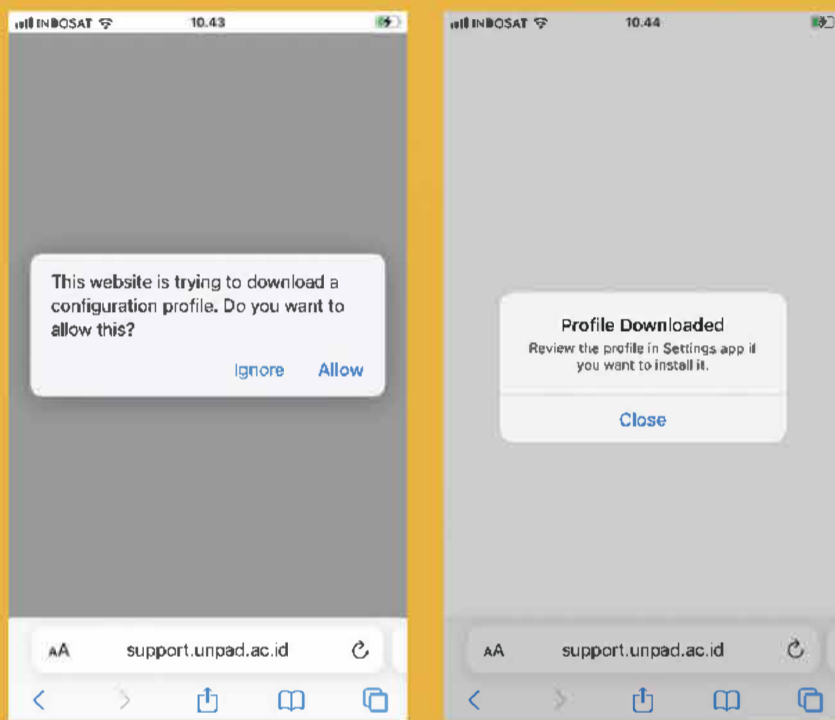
INDOSAT 10.43

This website is trying to download a configuration profile. Do you want to allow this?

Ignore Allow

AA support.unpad.ac.id

INDOSAT 10.44

Profile Downloaded

Review the profile in Settings app if you want to install it.

Close

AA support.unpad.ac.id